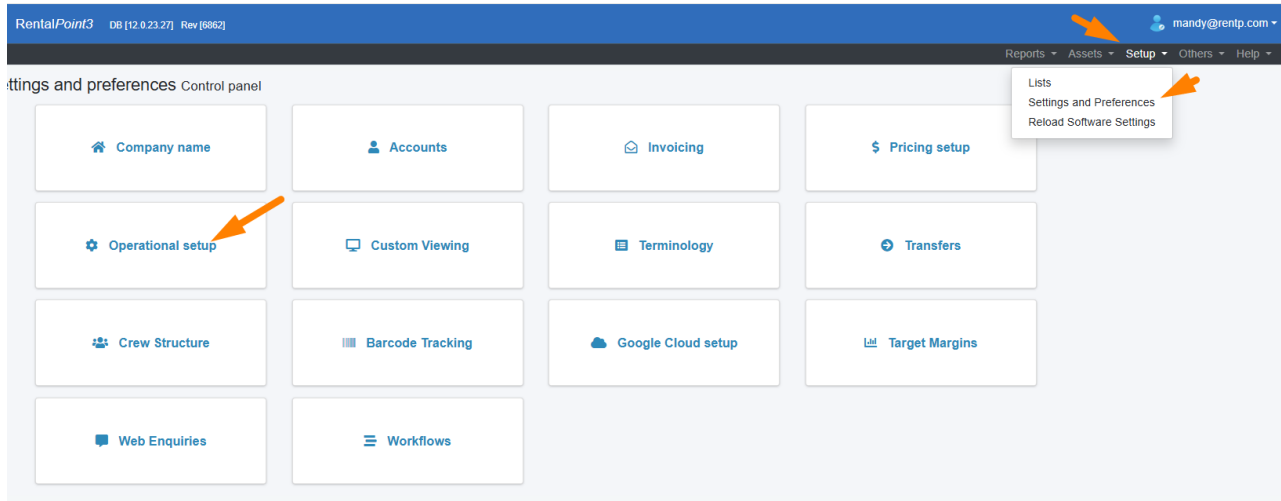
RentalPoint3 DB [12.0.23.27] Rev [6862]

mandy@rentp.com

Reports Assets Setup Others Help

Lists
Settings and Preferences
Reload Software Settings

ttings and preferences Control panel

Company name

Accounts

Invoicing

Pricing setup

Operational setup

Custom Viewing

Terminology

Transfers

Crew Structure

Barcode Tracking

Google Cloud setup

Target Margins

Web Enquiries

Workflows